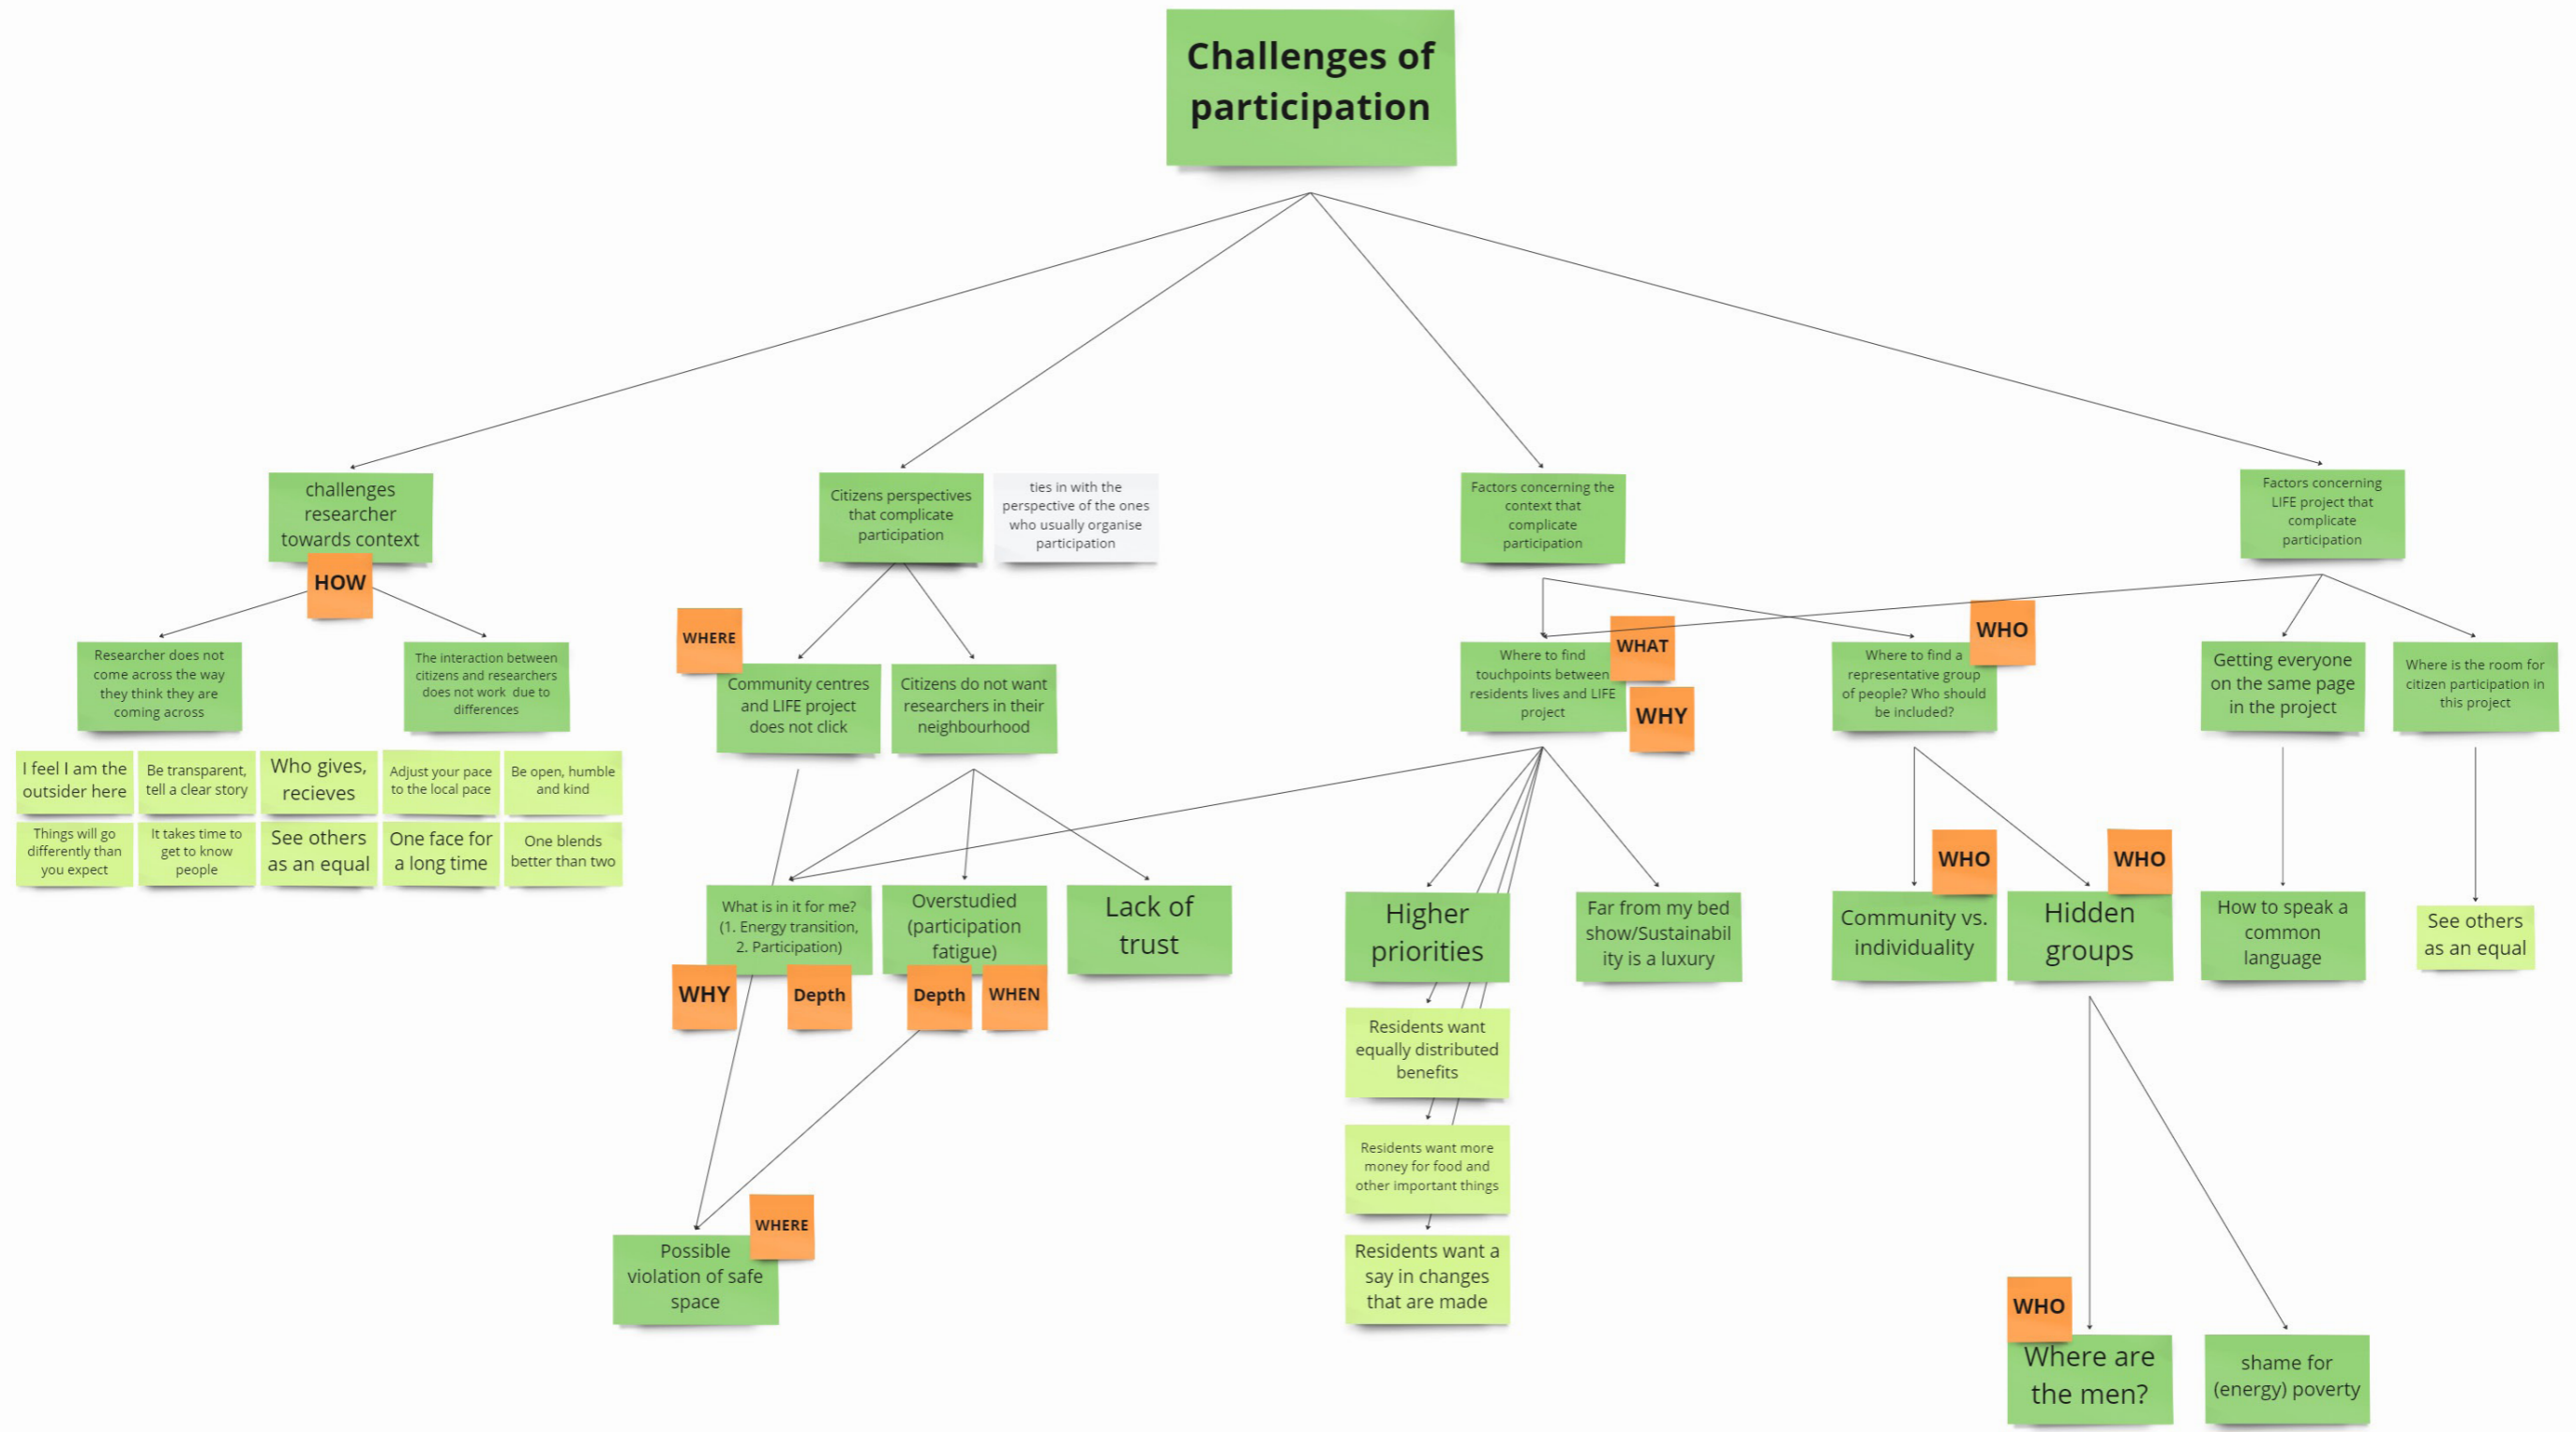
Challenges of participation

challenges researcher towards context

HOW

Researcher does not come across the way they think they are coming across

The interaction between citizens and researchers does not work due to differences

I feel I am the outsider here

Be transparent, tell a clear story

Who gives, recieves

Adjust your pace to the local pace

Be open, humble and kind

Things will go differently than you expect

It takes time to get to know people

See others as an equal

One face for a long time

One blends better than two

Citizens perspectives that complicate participation

ties in with the perspective of the ones who usually organise participation

WHERE

Community centres and LIFE project does not click

Citizens do not want researchers in their neighbourhood

What is in it for me? (1. Energy transition, 2. Participation)

WHY

Depth

Overstudied (participation fatigue)

Depth

WHEN

Lack of trust

WHERE

Possible violation of safe space

Factors concerning the context that complicate participation

Where to find touchpoints between residents lives and LIFE project

WHAT

WHY

Higher priorities

Far from my bed show/Sustainability is a luxury

Residents want equally distributed benefits

Residents want more money for food and other important things

Residents want a say in changes that are made

Factors concerning LIFE project that complicate participation

WHO

Where to find a representative group of people? Who should be included?

Getting everyone on the same page in the project

Where is the room for citizen participation in this project

WHO

Community vs. individuality

WHO

Hidden groups

How to speak a common language

See others as an equal

WHO

Where are the men?

shame for (energy) poverty